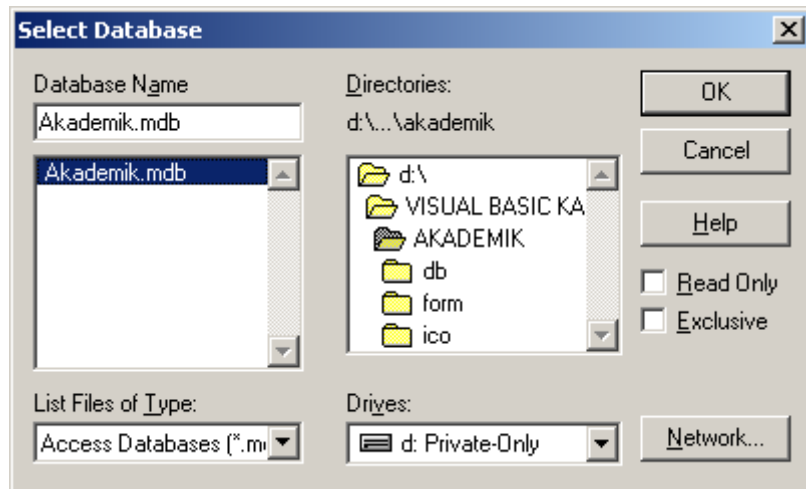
Select Database

Database Name

Akademik.mdb

Akademik.mdb

Directories:

d:\...\akademik

d:\

VISUAL BASIC KA

AKADEMIK

db

form

ico

OK

Cancel

Help

Read Only

Exclusive

List Files of Type:

Access Databases (*.m

Drives:

d: Private-Only

Network...